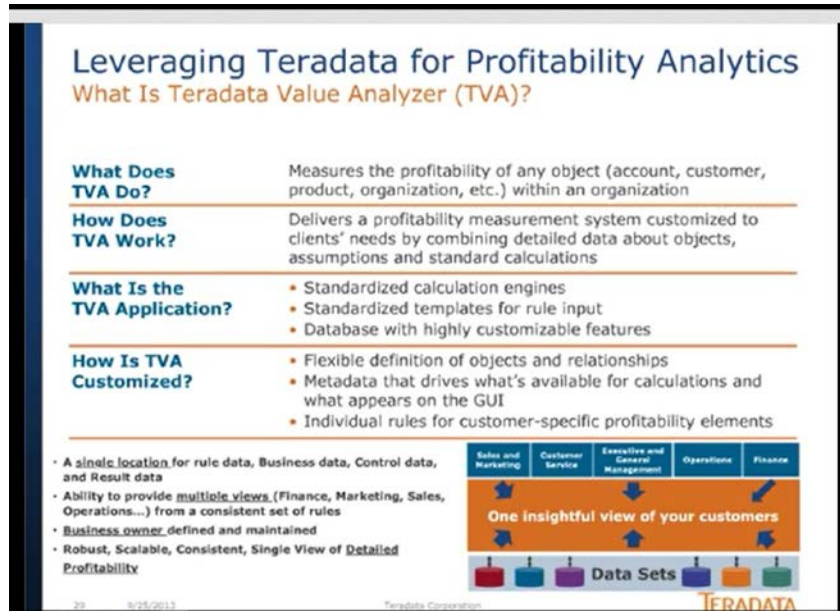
Leveraging Teradata for Profitability Analytics
What Is Teradata Value Analyzer (TVA)?

| What Does TVA Do? | Measures the profitability of any object (account, customer, product, organization, etc.) within an organization |
|---|---|
| How Does TVA Work? | Delivers a profitability measurement system customized to clients' needs by combining detailed data about objects, assumptions and standard calculations |
| What Is the TVA Application? | • Standardized calculation engines • Standardized templates for rule input • Database with highly customizable features |
| How Is TVA Customized? | • Flexible definition of objects and relationships • Metadata that drives what's available for calculations and what appears on the GUI • Individual rules for customer-specific profitability elements |

• A single location for rule data, Business data, Control data, and Result data
• Ability to provide multiple views (Finance, Marketing, Sales, Operations...) from a consistent set of rules
• Business owner defined and maintained
• Robust, Scalable, Consistent, Single View of Detailed Profitability

Sales and Marketing
Customer Service
Executive and General Management
Operations
Finance

One insightful view of your customers

Data Sets

29 9/25/2013 Teradata Corporation

TERADATA